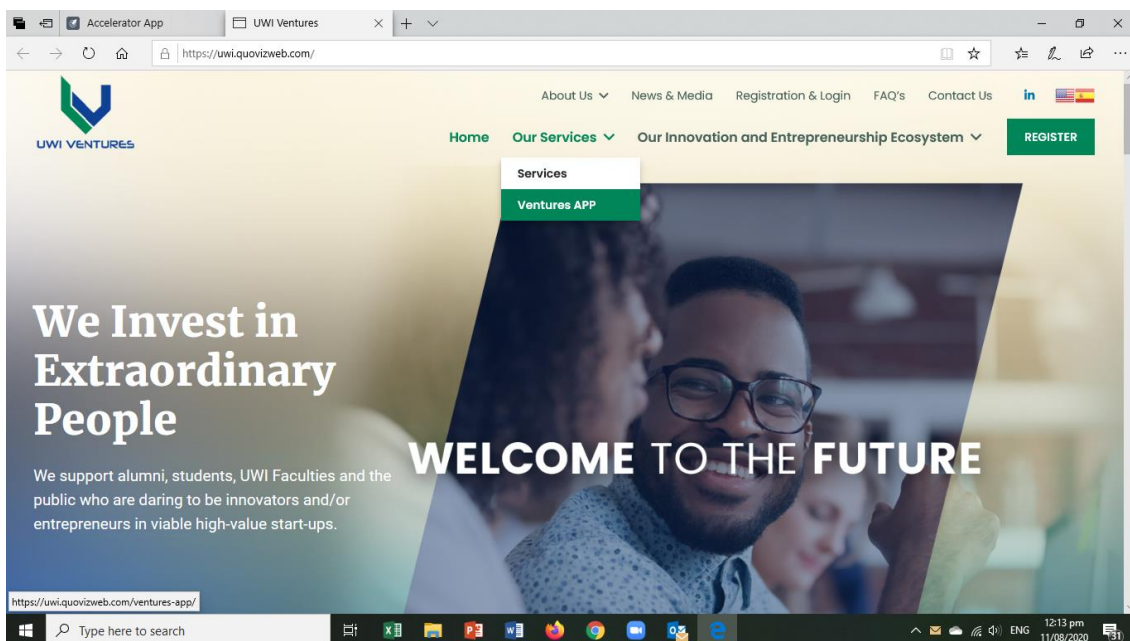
Accelerator App

UWI Ventures

https://uwi.quovizweb.com/

UWI VENTURES

About Us News & Media Registration & Login FAQ's Contact Us in

Home Our Services Our Innovation and Entrepreneurship Ecosystem REGISTER

Services

Ventures APP

We Invest in Extraordinary People

We support alumni, students, UWI Faculties and the public who are daring to be innovators and/or entrepreneurs in viable high-value start-ups.

WELCOME TO THE FUTURE

https://uwi.quovizweb.com/ventures-app/

Type here to search

ENG 12:13 pm 11/08/2020